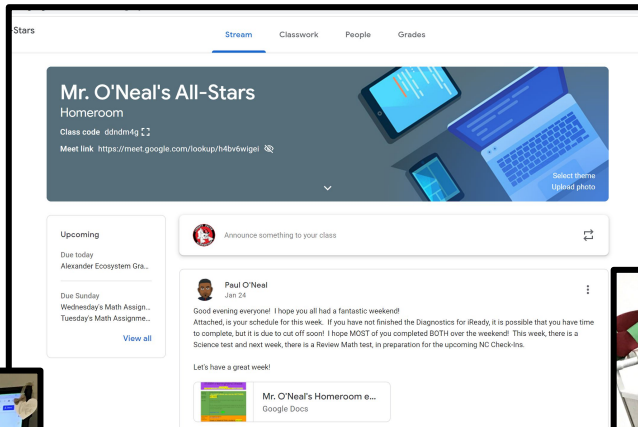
Stars

Stream Classwork People Grades

Mr. O'Neal's All-Stars
Homeroom
Class code ddndm4g
Meet link https://meet.google.com/lookup/h4bv6wigei

Select theme
Upload photo

Upcoming
Due today
Alexander Ecosystem Gra...

Due Sunday
Wednesday's Math Assign...
Tuesday's Math Assignme...

View all

Announce something to your class

Paul O'Neal
Jan 24

Good evening everyone! I hope you all had a fantastic weekend!
Attached, is your schedule for this week. If you have not finished the Diagnostics for iReady, it is possible that you have time to complete, but it is due to cut off soon! I hope MOST of you completed BOTH over the weekend! This week, there is a Science test and next week, there is a Review Math test, in preparation for the upcoming NC Check-Ins.

Let's have a great week!

Mr. O'Neal's Homeroom e...
Google Docs